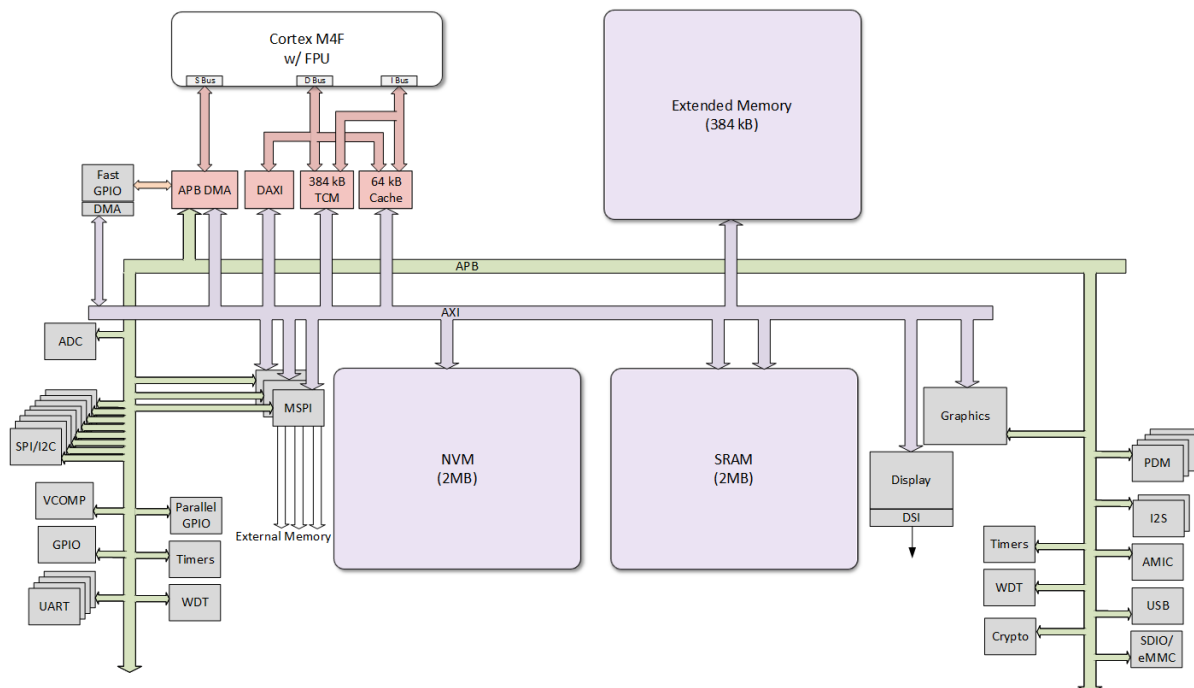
Cortex M4F
w/ FPU

S Bus
D Bus
I Bus

Extended Memory
(384 kB)

Fast
GPIO
DMA

APB DMA

DAXI

384 kB
TCM

64 kB
Cache

APB

AXI

ADC

SPI/I2C

MSPI

External Memory

NVM
(2MB)

SRAM
(2MB)

Graphics

Display
DSI

VCOMP

Parallel
GPIO

GPIO

Timers

UART

WDT

PDM

I2S

Timers

AMIC

WDT

USB

Crypto

SDIO/
eMMC